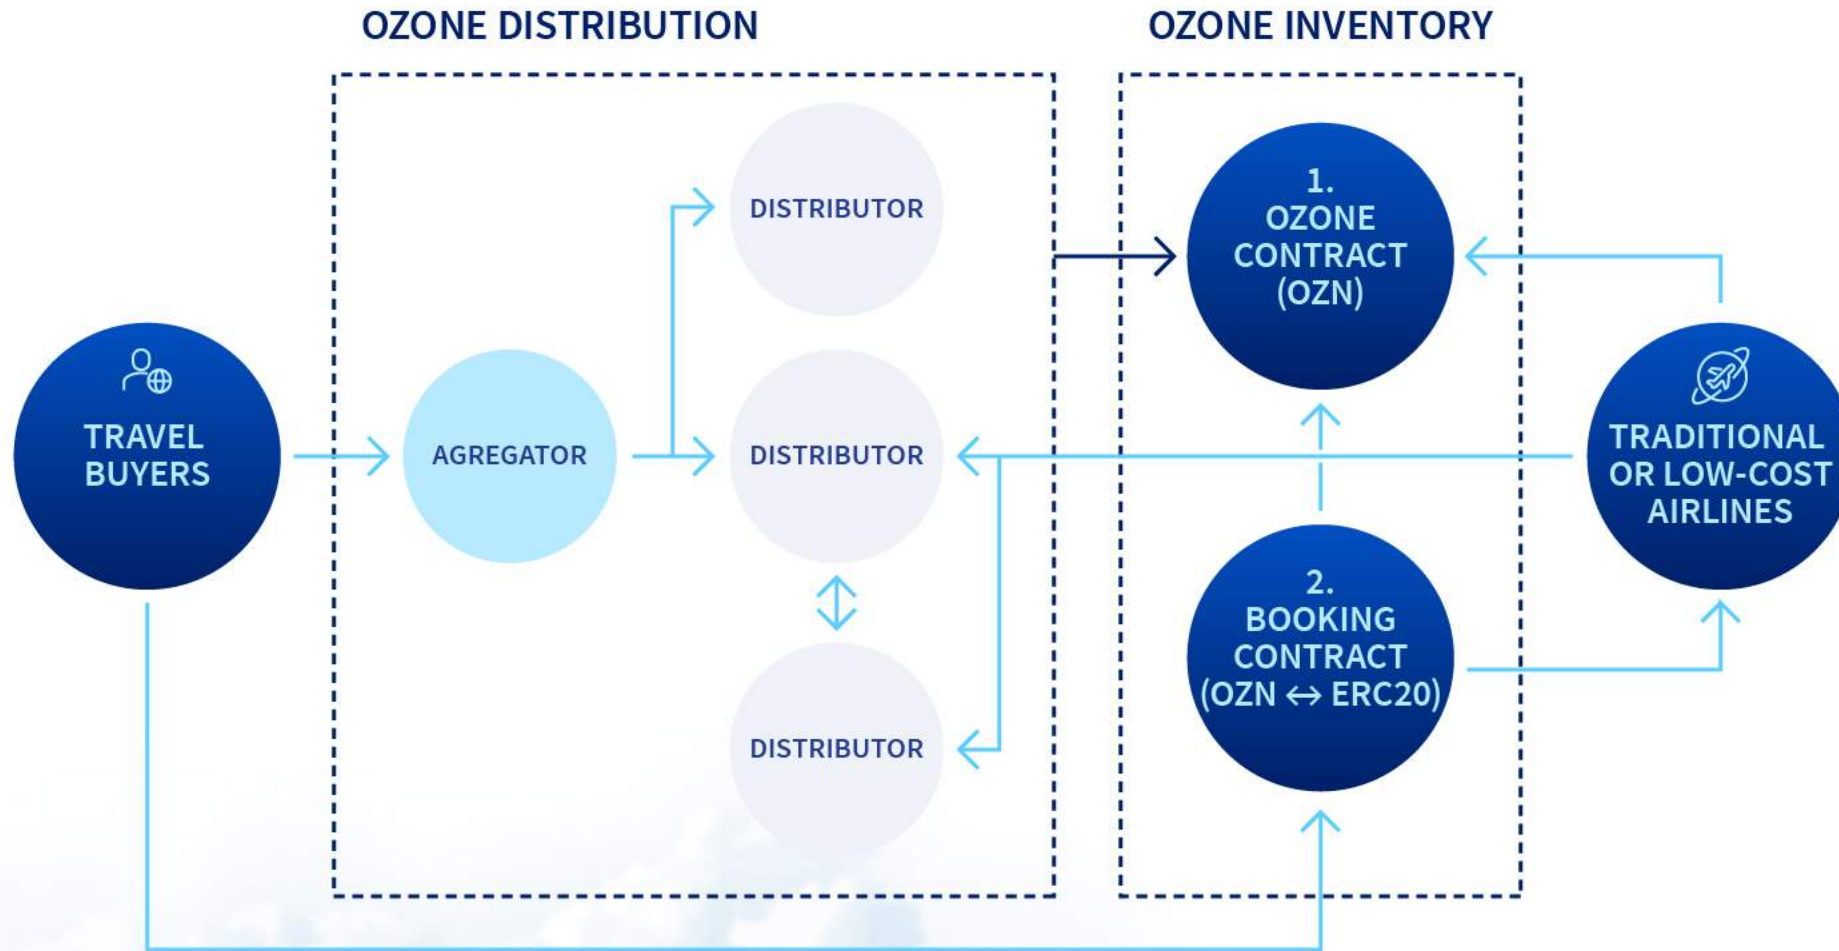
OZONE DISTRIBUTION

OZONE INVENTORY

TRAVEL BUYERS

AGREGATOR

DISTRIBUTOR

DISTRIBUTOR

DISTRIBUTOR

1. OZONE CONTRACT (OZN)

2. BOOKING CONTRACT (OZN $\leftrightarrow$ ERC20)

TRADITIONAL OR LOW-COST AIRLINES